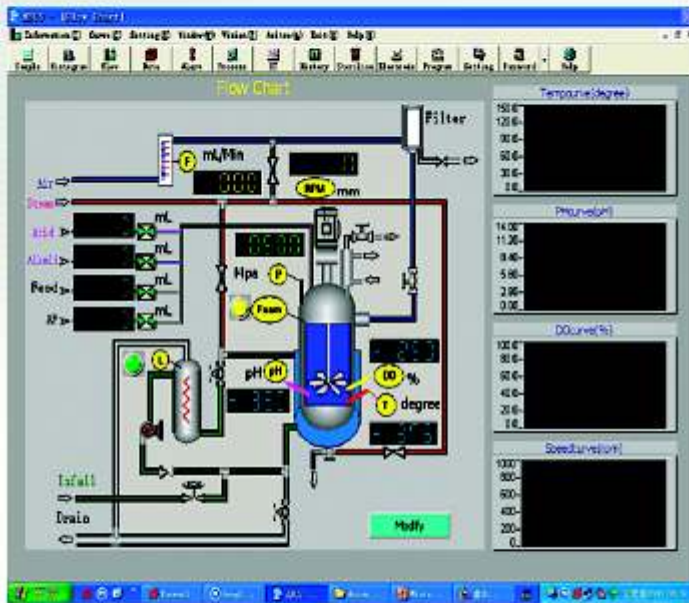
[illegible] - [Flow Chart]

Information Users Setting Window Vision Action Tools Help

Single Histogram Flow Data Alarm Process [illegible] History Overview Electronic Program Setting Password Help

Flow Chart

Filter

F mL/Min

RPM mm

Air

Steam

Acid mL

Alkali mL

Feed mL

AF mL

Hpa

P

Foam

L

pH pH

DO %

T degree

Infall

Drain

Modify

Tempcurve(degree)

150.0
120.0
90.0
60.0
30.0
0.0

PHcurve(pH)

14.00
11.20
8.40
5.60
2.80
0.00

DOcurve(%)

100
80
60
40
20
0

Speedcurve(rpm)

1000
800
600
400
200
0